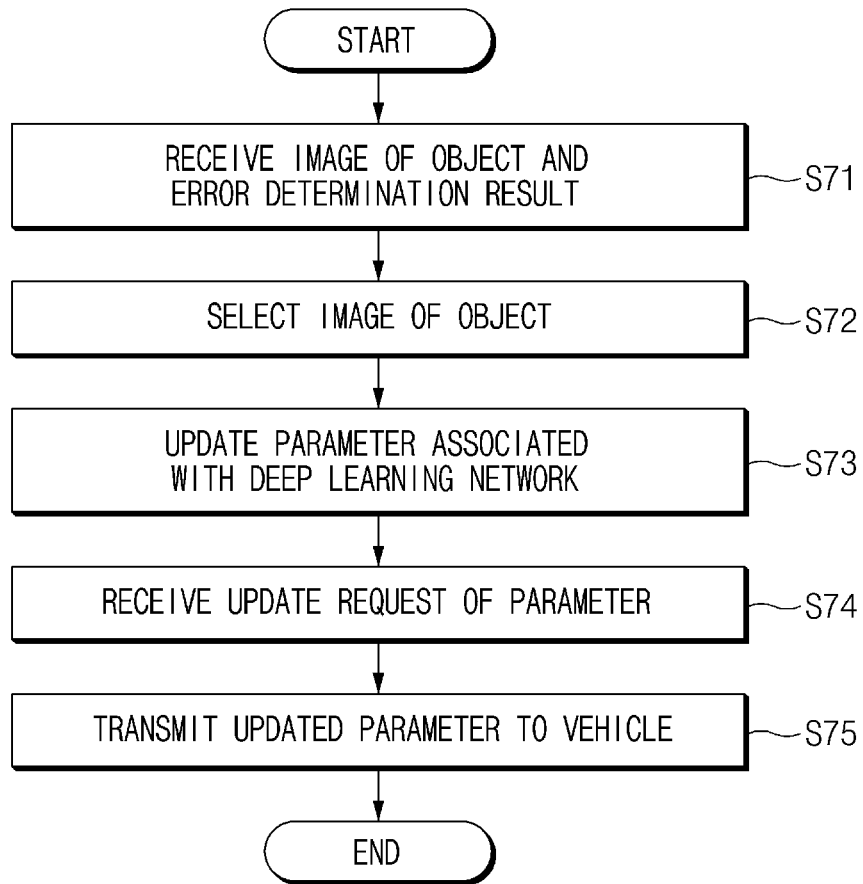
START

RECEIVE IMAGE OF OBJECT AND ERROR DETERMINATION RESULT

S71

SELECT IMAGE OF OBJECT

S72

UPDATE PARAMETER ASSOCIATED WITH DEEP LEARNING NETWORK

S73

RECEIVE UPDATE REQUEST OF PARAMETER

S74

TRANSMIT UPDATED PARAMETER TO VEHICLE

S75

END